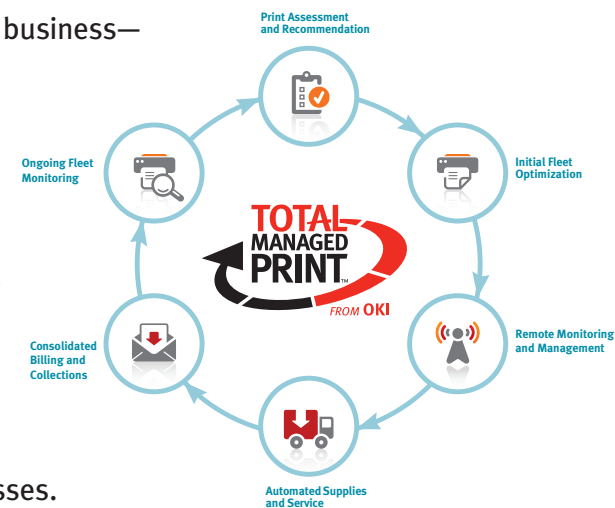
business—

sses.

Print Assessment and Recommendation

Initial Fleet Optimization

Remote Monitoring and Management

Automated Supplies and Service

Consolidated Billing and Collections

Ongoing Fleet Monitoring

TOTAL MANAGED PRINT™

FROM OKI